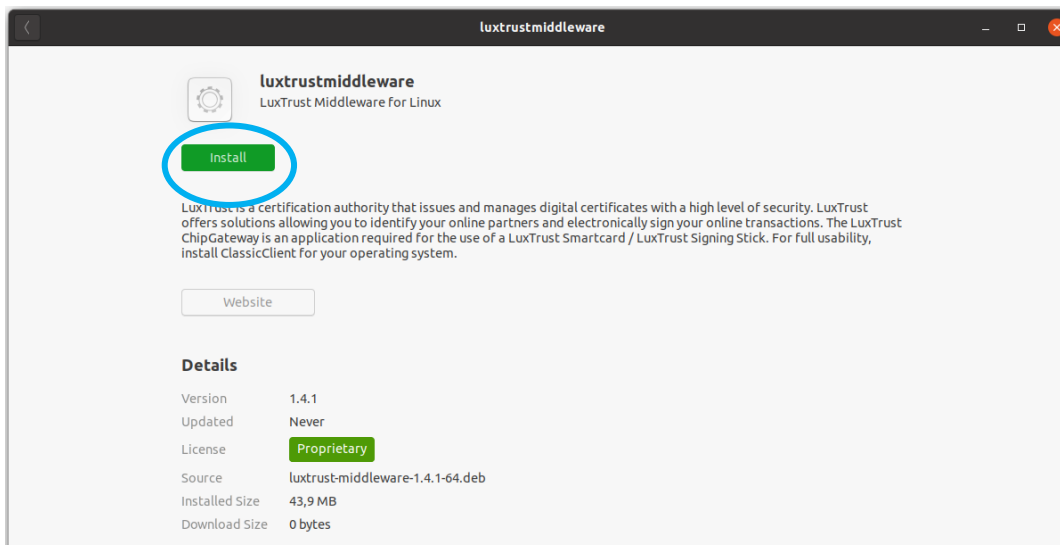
luxtrustmiddleware

luxtrustmiddleware
LuxTrust Middleware for Linux

Install

LuxTrust is a certification authority that issues and manages digital certificates with a high level of security. LuxTrust offers solutions allowing you to identify your online partners and electronically sign your online transactions. The LuxTrust ChipGateway is an application required for the use of a LuxTrust Smartcard / LuxTrust Signing Stick. For full usability, install ClassicClient for your operating system.

Website

Details

| Version | 1.4.1 |
|---|---|
| Updated | Never |
| License | Proprietary |
| Source | luxtrust-middleware-1.4.1-64.deb |
| Installed Size | 43,9 MB |
| Download Size | 0 bytes |